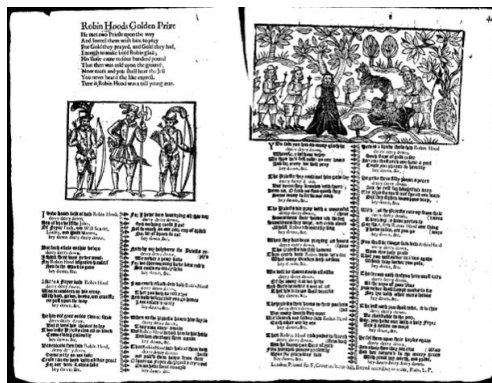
Robin Hoods Golden Prize

He met two Priests upon the way
And forced them with him to pray
For Gold they prayed, and Gold they had,
Enough to make bold Robin glad,
His share came to four hundred pound
That then was told upon the ground,
Now mark and you shall hear the jest
You never heard the like exprest.
Tune is Robin Hood was a tall young man.

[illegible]

4

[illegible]

London, Printed for F. Coles, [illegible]